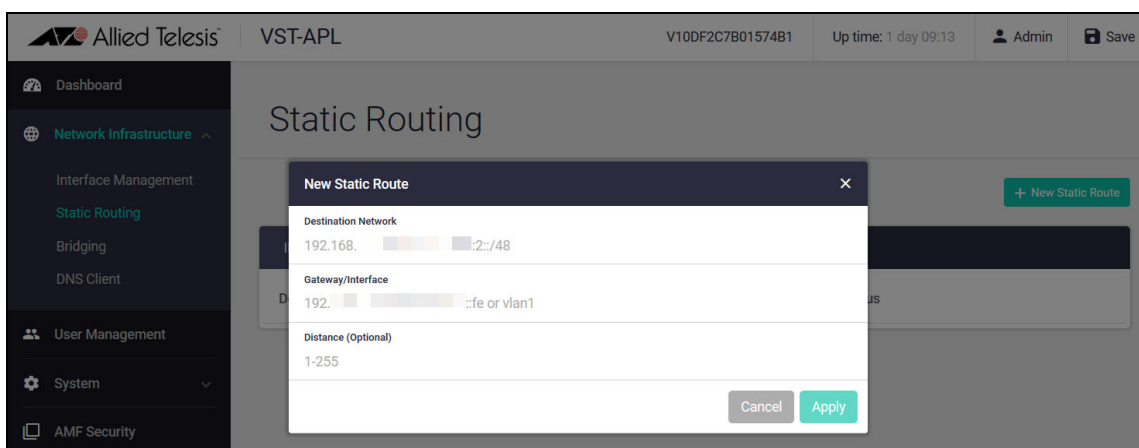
Allied Telesis VST-APL V10DF2C7B01574B1 Up time: 1 day 09:13 Admin Save

Dashboard

Network Infrastructure

Interface Management

Static Routing

Bridging

DNS Client

User Management

System

AMF Security

Static Routing

+ New Static Route

New Static Route ×

Destination Network

192.168. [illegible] :2::/48

Gateway/Interface

192. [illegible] ::fe or vlan1

Distance (Optional)

1-255

Cancel Apply

D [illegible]

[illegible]us